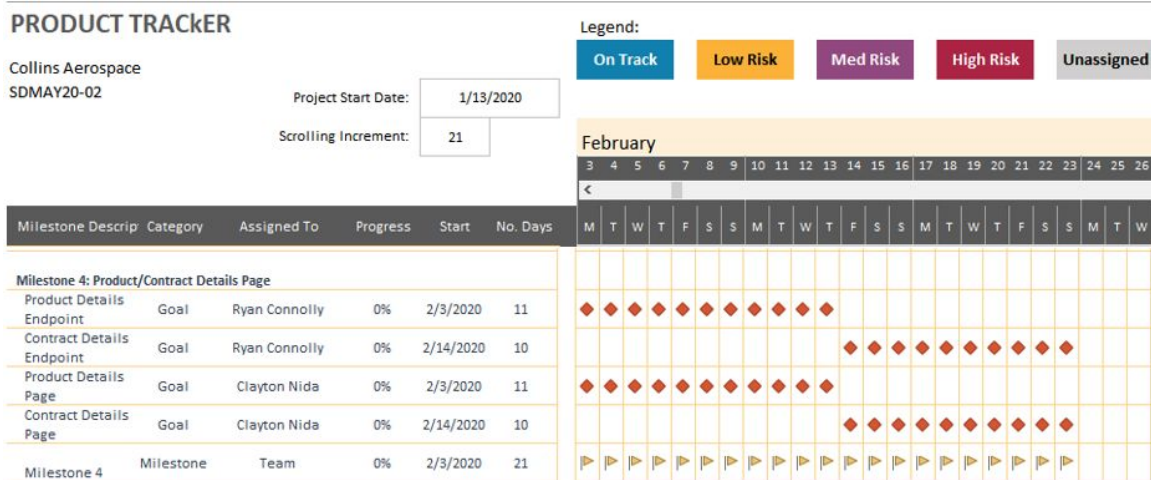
PRODUCT TRACkER

Collins Aerospace
SDMAY20-02

Project Start Date: 1/13/2020

Scrolling Increment: 21

Legend:
On Track | Low Risk | Med Risk | High Risk | Unassigned

February

3 4 5 6 7 8 9 10 11 12 13 14 15 16 17 18 19 20 21 22 23 24 25 26

<

M T W T F S S M T W T F S S M T W T F S S M T W

| Milestone Descrip | Category | Assigned To | Progress | Start | No. Days |
|---|---|---|---|---|---|
| Milestone 4: Product/Contract Details Page | | | | | |
| Product Details Endpoint | Goal | Ryan Connolly | 0% | 2/3/2020 | 11 |
| Contract Details Endpoint | Goal | Ryan Connolly | 0% | 2/14/2020 | 10 |
| Product Details Page | Goal | Clayton Nida | 0% | 2/3/2020 | 11 |
| Contract Details Page | Goal | Clayton Nida | 0% | 2/14/2020 | 10 |
| Milestone 4 | Milestone | Team | 0% | 2/3/2020 | 21 |